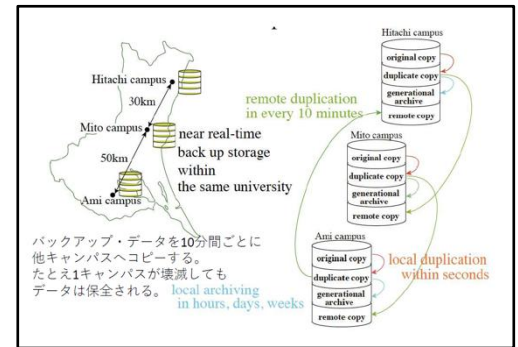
Hitachi campus
30km
Mito campus
50km
Ami campus

near real-time back up storage within the same university

remote duplication in every 10 minutes

Hitachi campus
original copy
duplicate copy
generational archive
remote copy

Mito campus
original copy
duplicate copy
generational archive
remote copy

Ami campus
original copy
duplicate copy
generational archive
remote copy

local duplication within seconds

バックアップ・データを10分間ごとに他キャンパスへコピーする。たとえ1キャンパスが壊滅してもデータは保全される。

local archiving in hours, days, weeks